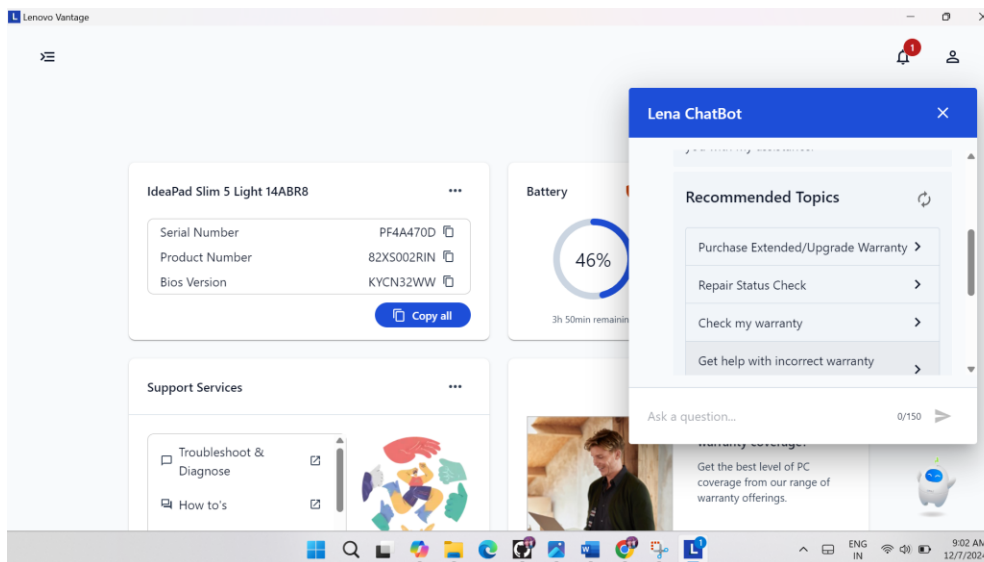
L Lenovo Vantage

1

IdeaPad Slim 5 Light 14ABR8

Serial Number PF4A470D
Product Number 82XS002RIN
Bios Version KYCN32WW

Copy all

Battery

46%

3h 50min remaining

Support Services

Troubleshoot & Diagnose

How to's

Lena ChatBot

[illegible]

Recommended Topics

Purchase Extended/Upgrade Warranty

Repair Status Check

Check my warranty

Get help with incorrect warranty

Ask a question...

0/150

warranty coverage.

Get the best level of PC coverage from our range of warranty offerings.

ENG IN

9:02 AM 12/7/2024